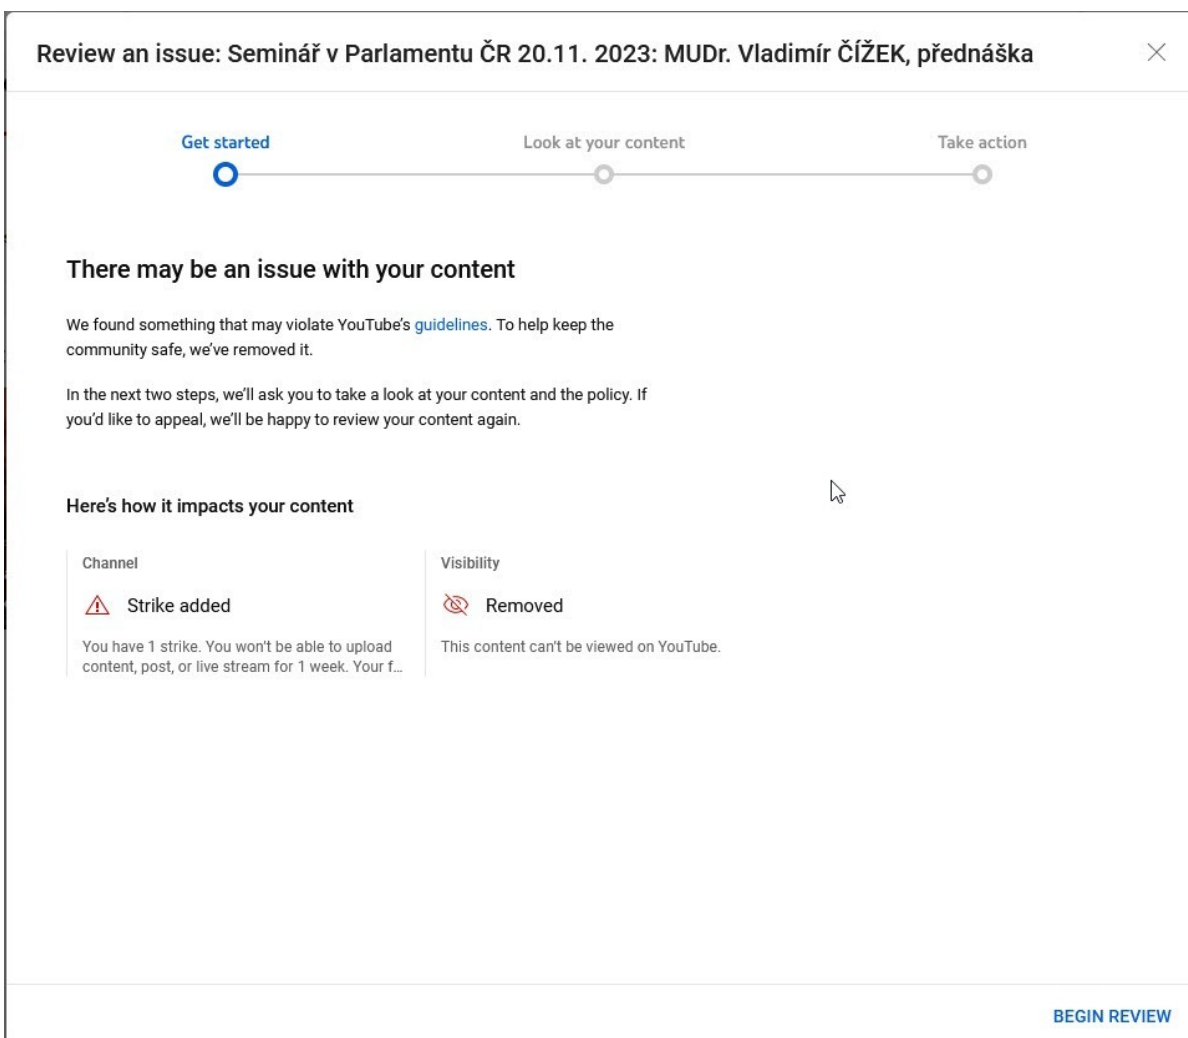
Review an issue: Seminář v Parlamentu ČR 20.11. 2023: MUDr. Vladimír ČÍŽEK, přednáška

×

Get started

Look at your content

Take action

There may be an issue with your content

We found something that may violate YouTube's guidelines. To help keep the community safe, we've removed it.

In the next two steps, we'll ask you to take a look at your content and the policy. If you'd like to appeal, we'll be happy to review your content again.

Here's how it impacts your content

Channel

Strike added

You have 1 strike. You won't be able to upload content, post, or live stream for 1 week. Your f...

Visibility

Removed

This content can't be viewed on YouTube.

BEGIN REVIEW